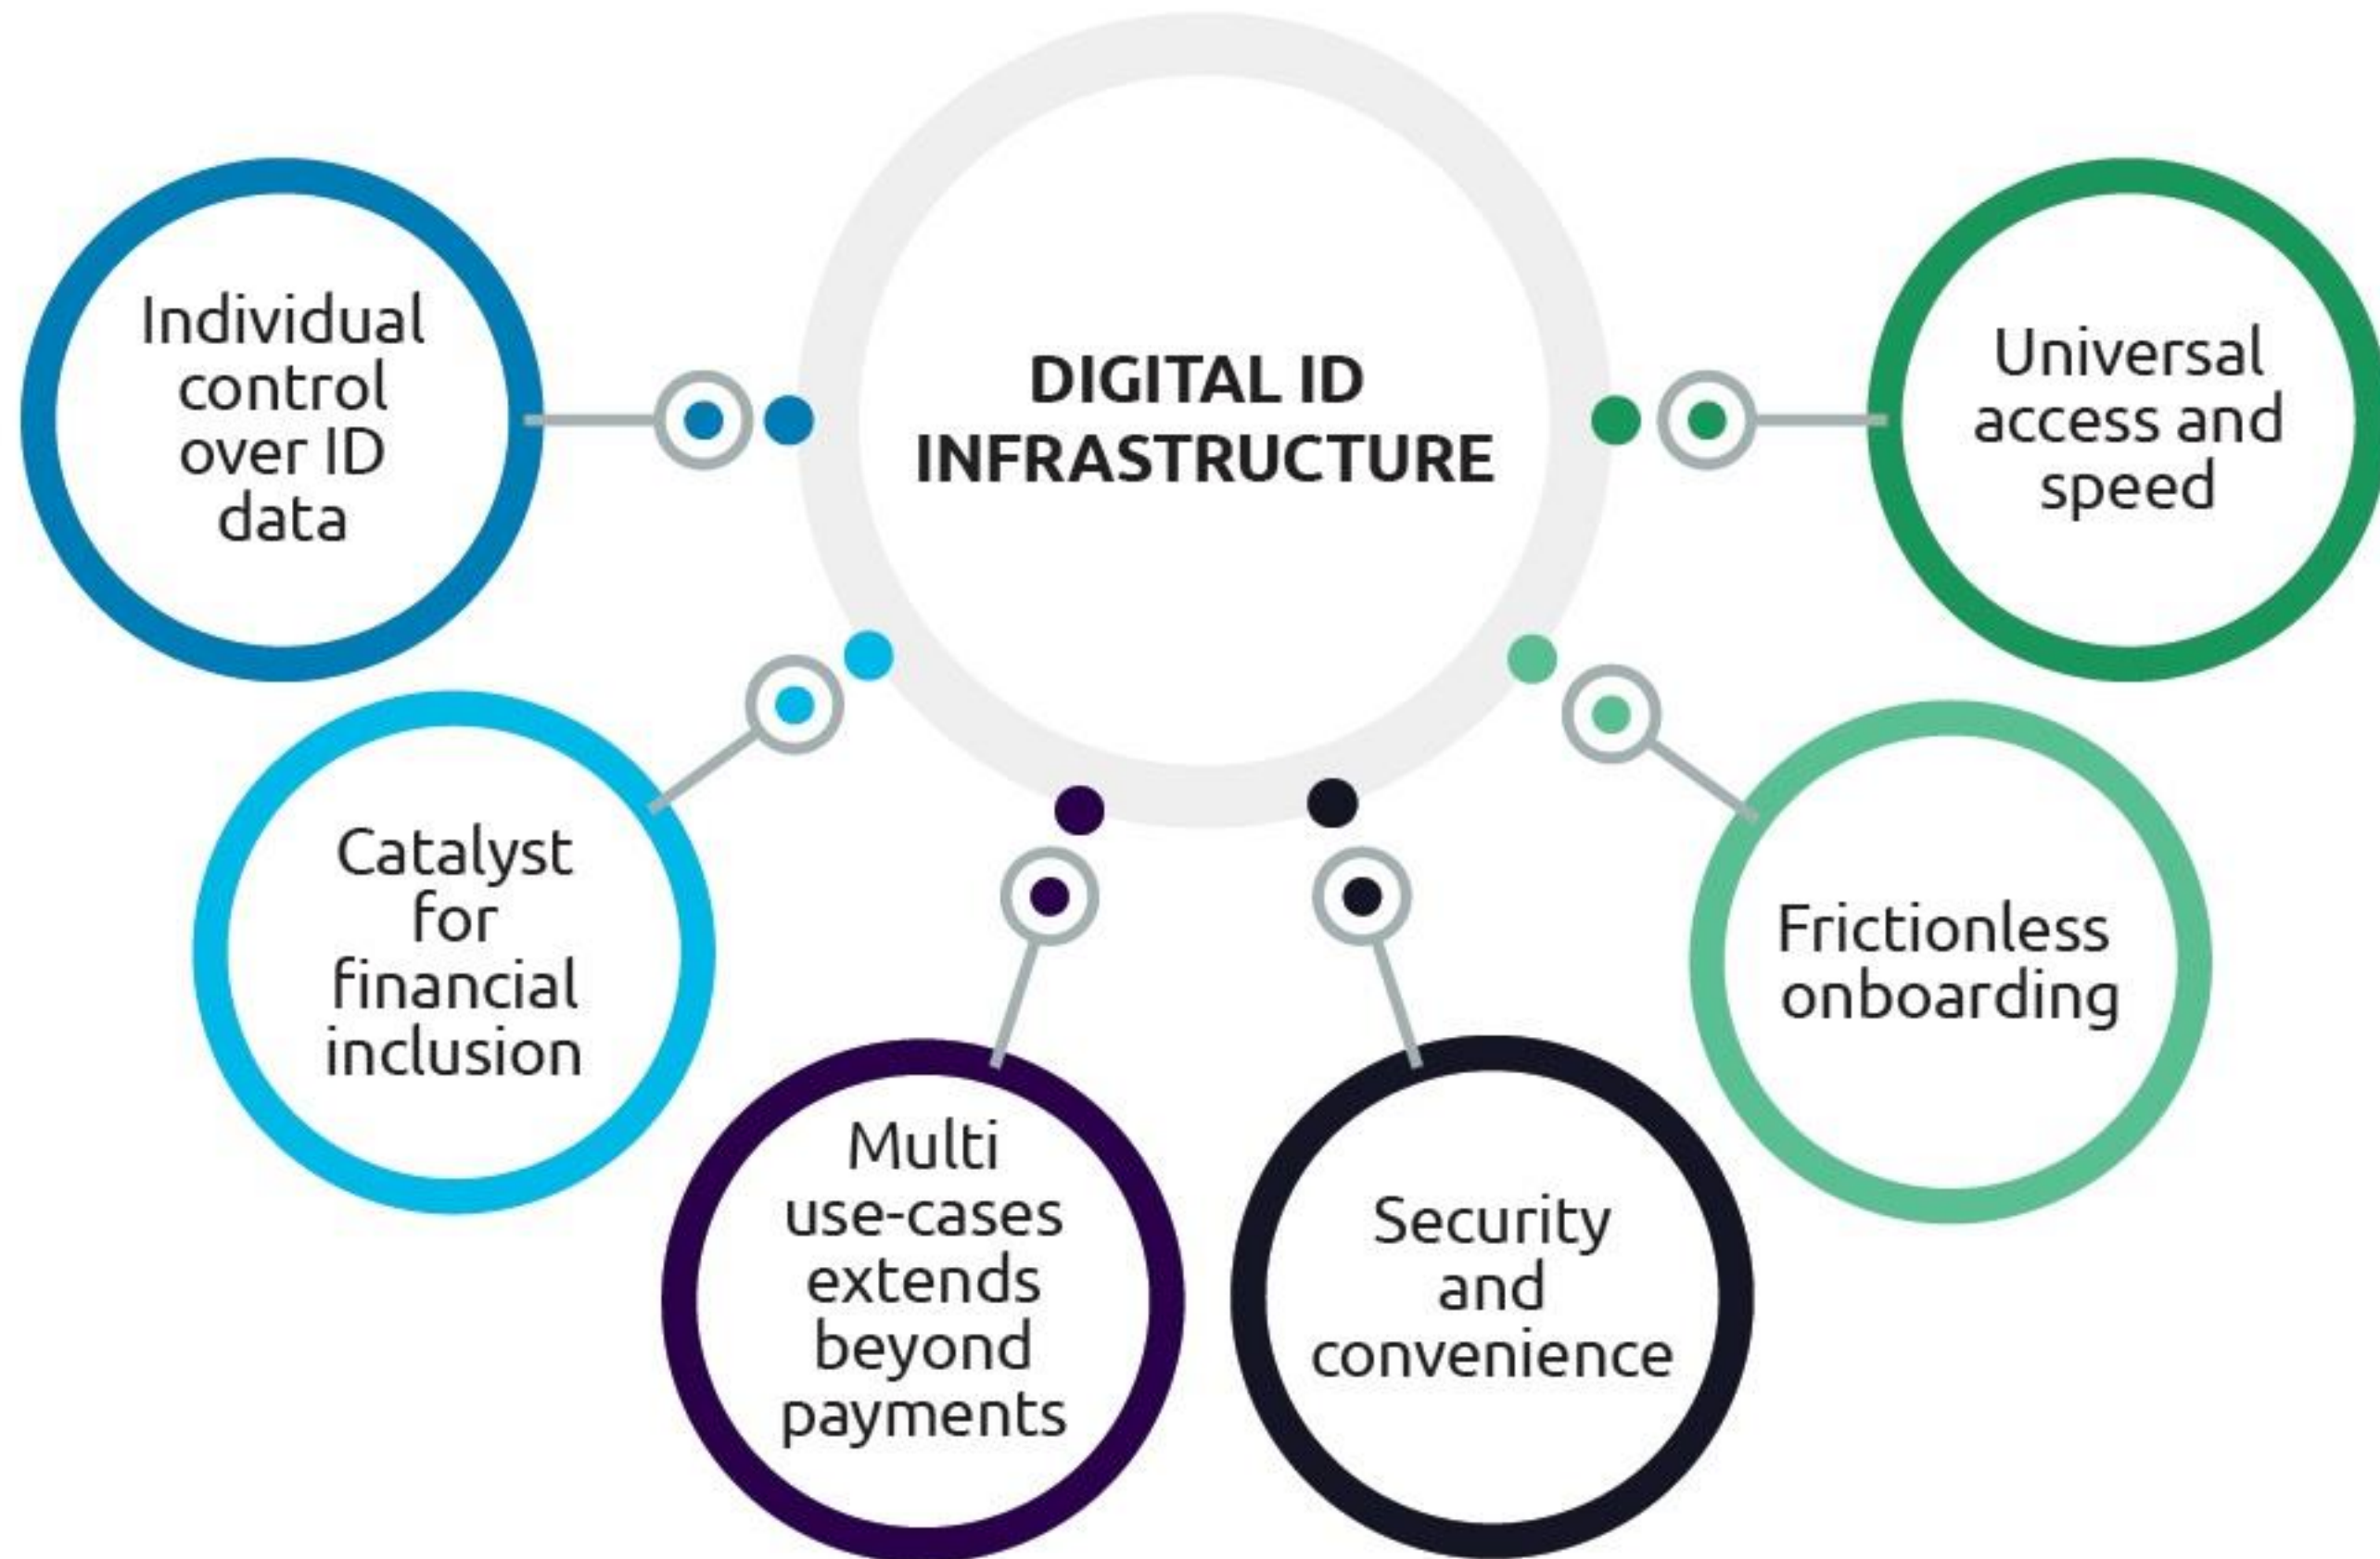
DIGITAL ID INFRASTRUCTURE

Individual control over ID data

Universal access and speed

Catalyst for financial inclusion

Frictionless onboarding

Multi use-cases extends beyond payments

Security and convenience